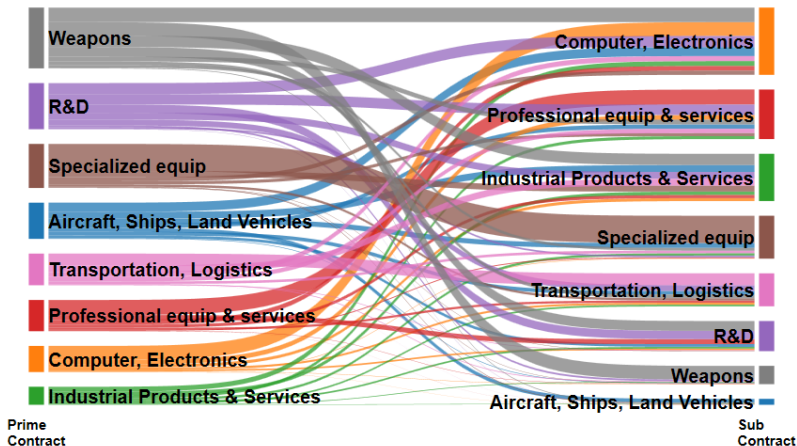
Weapons
R&D
Specialized equip
Aircraft, Ships, Land Vehicles
Transportation, Logistics
Professional equip & services
Computer, Electronics
Industrial Products & Services
Prime Contract

Computer, Electronics
Professional equip & services
Industrial Products & Services
Specialized equip
Transportation, Logistics
R&D
Weapons
Aircraft, Ships, Land Vehicles
Sub Contract